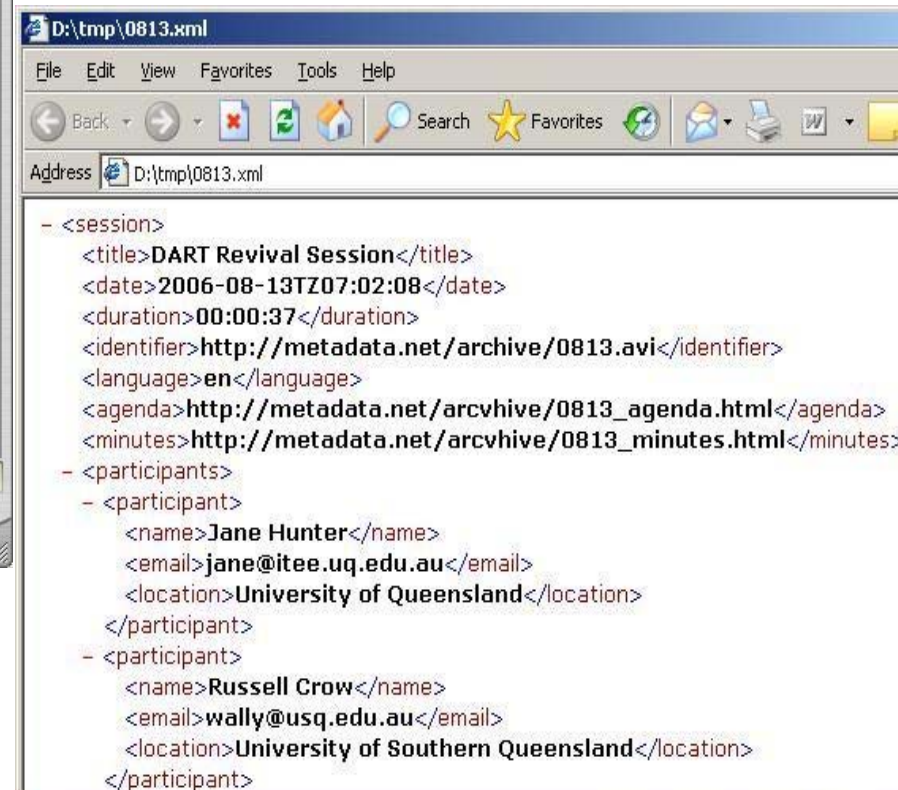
D:\tmp\0813.xml

File Edit View Favorites Tools Help

Back Search Favorites

Address D:\tmp\0813.xml

- <session>
<title>DART Revival Session</title>
<date>2006-08-13TZ07:02:08</date>
<duration>00:00:37</duration>
<identifier>http://metadata.net/archive/0813.avi</identifier>
<language>en</language>
<agenda>http://metadata.net/arcvhive/0813_agenda.html</agenda>
<minutes>http://metadata.net/arcvhive/0813_minutes.html</minutes>
- <participants>
- <participant>
<name>Jane Hunter</name>
<email>jane@itee.uq.edu.au</email>
<location>University of Queensland</location>
</participant>
- <participant>
<name>Russell Crow</name>
<email>wally@usq.edu.au</email>
<location>University of Southern Queensland</location>
</participant>